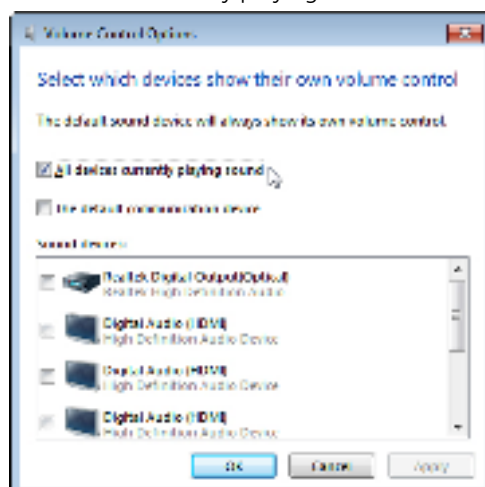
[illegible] playing

Volume Control Options

Select which devices show their own volume control

The default sound device will always show its own volume control.

All devices currently playing sound

The default communication device

Sound devices

Realtek Digital Output(Optical)
Realtek High Definition Audio

Digital Audio (HDMI)
High Definition Audio Device

Digital Audio (HDMI)
High Definition Audio Device

Digital Audio (HDMI)
High Definition Audio Device

OK Cancel Apply